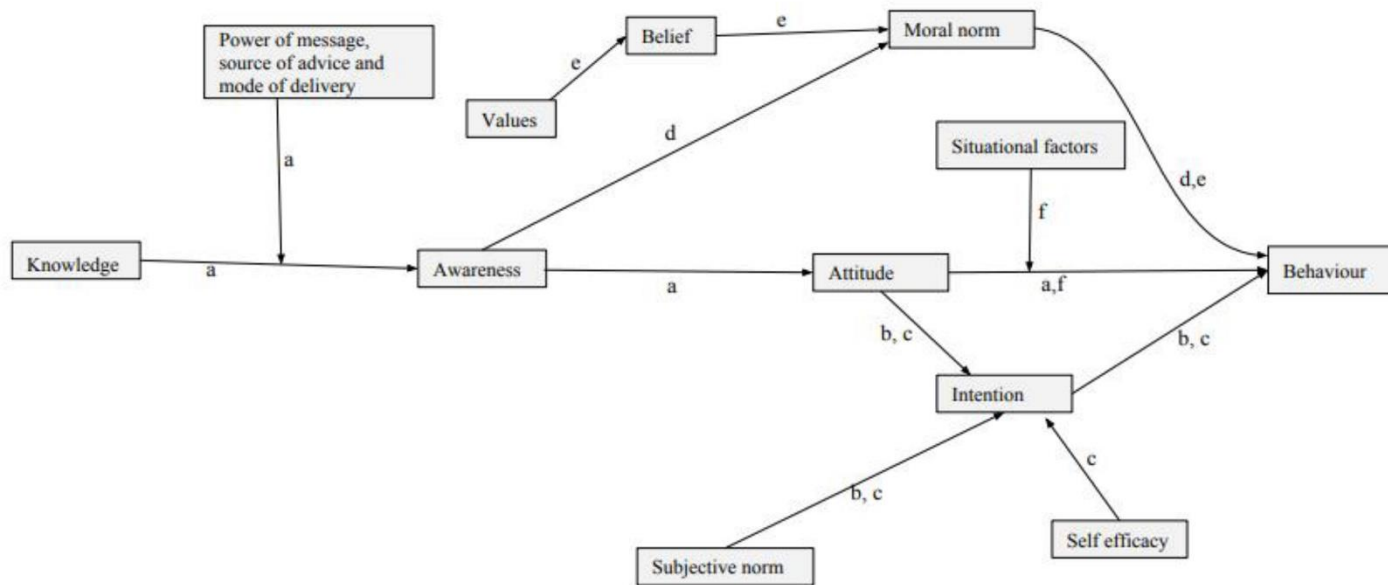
Power of message, source of advice and mode of delivery

Belief

e

Moral norm

e

Values

a

d

Situational factors

d,e

f

Knowledge

a

Awareness

a

Attitude

a,f

Behaviour

b, c

b, c

Intention

c

b, c

Self efficacy

Subjective norm